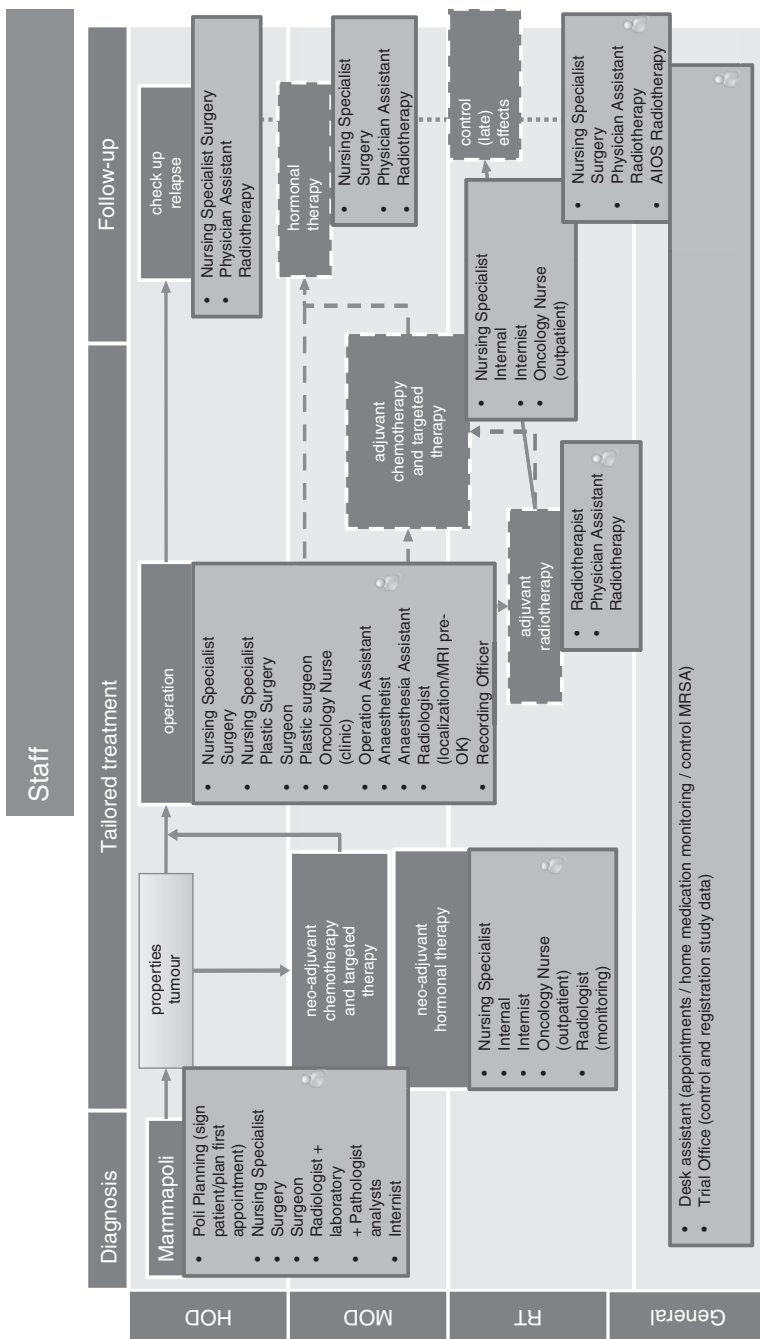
Staff

Diagnosis

Tailored treatment

Follow-up

HOD

MOD

RT

General

Mammapoli

- Poli Planning (sign patient/plan first appointment)
- Nursing Specialist Surgery
- Surgeon
- Radiologist + laboratory + Pathologist analysts
- Internist

properties tumour

neo-adjuvant chemotherapy and targeted therapy

neo-adjuvant hormonal therapy

- Nursing Specialist Internal
- Internist
- Oncology Nurse (outpatient)
- Radiologist (monitoring)

operation

- Nursing Specialist Surgery
- Nursing Specialist Plastic Surgery
- Surgeon
- Plastic surgeon
- Oncology Nurse (clinic)
- Operation Assistant
- Anaesthetist
- Anaesthesia Assistant
- Radiologist (localization/MRI pre-OK)
- Recording Officer

adjuvant radiotherapy

- Radiotherapist
- Physician Assistant Radiotherapy

adjuvant chemotherapy and targeted therapy

- Nursing Specialist Internal
- Internist
- Oncology Nurse (outpatient)

check up relapse

- Nursing Specialist Surgery
- Physician Assistant Radiotherapy

hormonal therapy

- Nursing Specialist Surgery
- Physician Assistant Radiotherapy

control (late) effects

- Nursing Specialist Surgery
- Physician Assistant Radiotherapy
- AIOS Radiotherapy

- Desk assistant (appointments / home medication monitoring / control MRSA)
- Trial Office (control and registration study data)